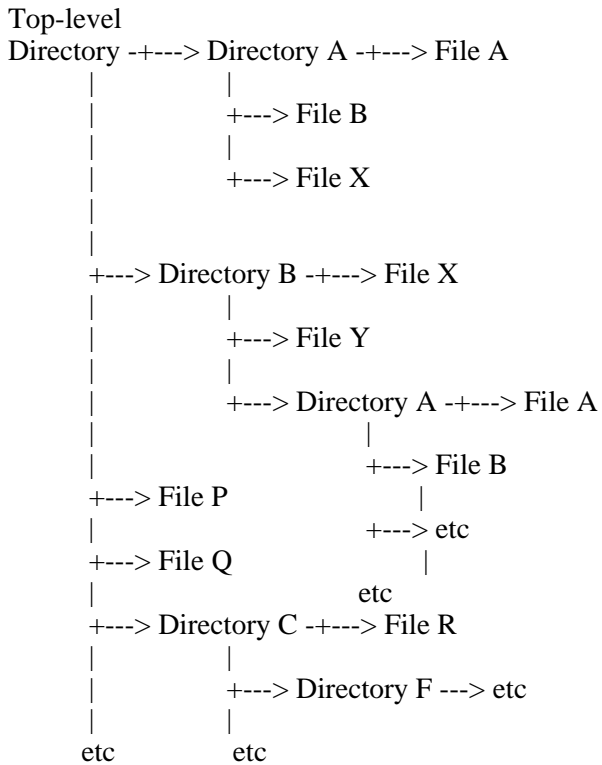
Top-level
Directory -+---> Directory A -+---> File A
|
+---> File B
|
+---> File X
|
|
+---> Directory B -+---> File X
|
+---> File Y
|
+---> Directory A -+---> File A
|
+---> File B
+---> File P
|
+---> etc
+---> File Q
|
etc
+---> Directory C -+---> File R
|
+---> Directory F ---> etc
|
etc etc